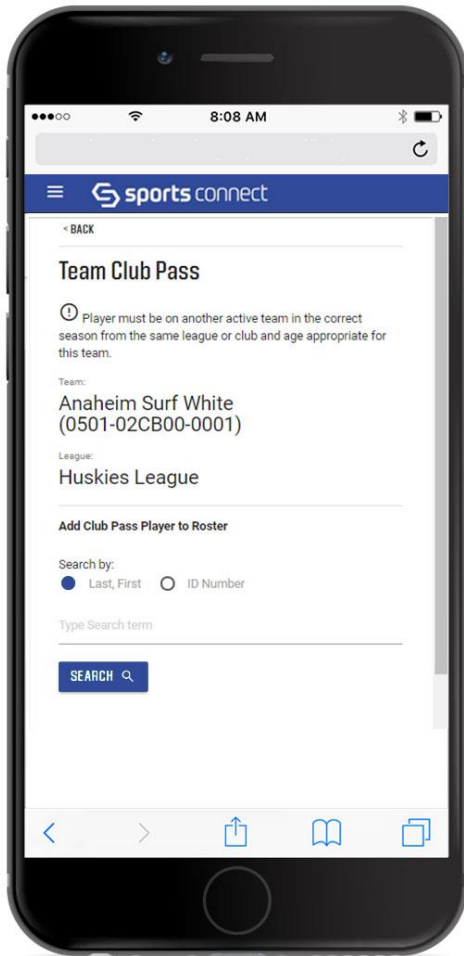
●●●○○ 8:08 AM

sports connect

< BACK

Team Club Pass

Player must be on another active team in the correct season from the same league or club and age appropriate for this team.

Team:
Anaheim Surf White (0501-02CB00-0001)

League:
Huskies League

Add Club Pass Player to Roster

Search by:
Last, First ID Number

Type Search term

SEARCH